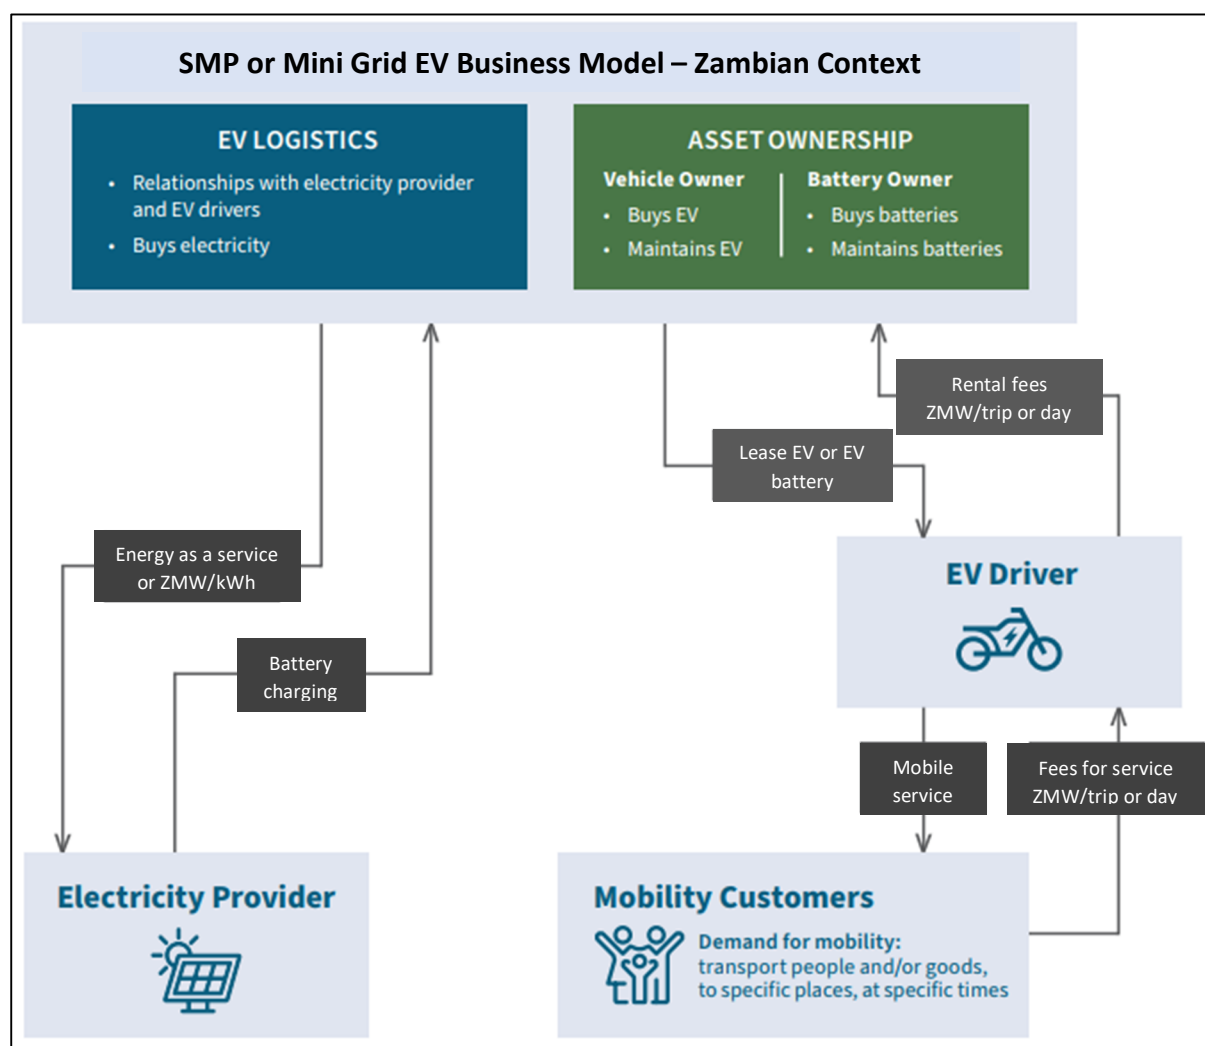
SMP or Mini Grid EV Business Model – Zambian Context

EV LOGISTICS

- Relationships with electricity provider and EV drivers
- Buys electricity

ASSET OWNERSHIP

Vehicle Owner
- Buys EV
- Maintains EV

Battery Owner
- Buys batteries
- Maintains batteries

Rental fees ZMW/trip or day

Lease EV or EV battery

Energy as a service or ZMW/kWh

Battery charging

EV Driver

Mobile service

Fees for service ZMW/trip or day

Electricity Provider

Mobility Customers

Demand for mobility: transport people and/or goods, to specific places, at specific times